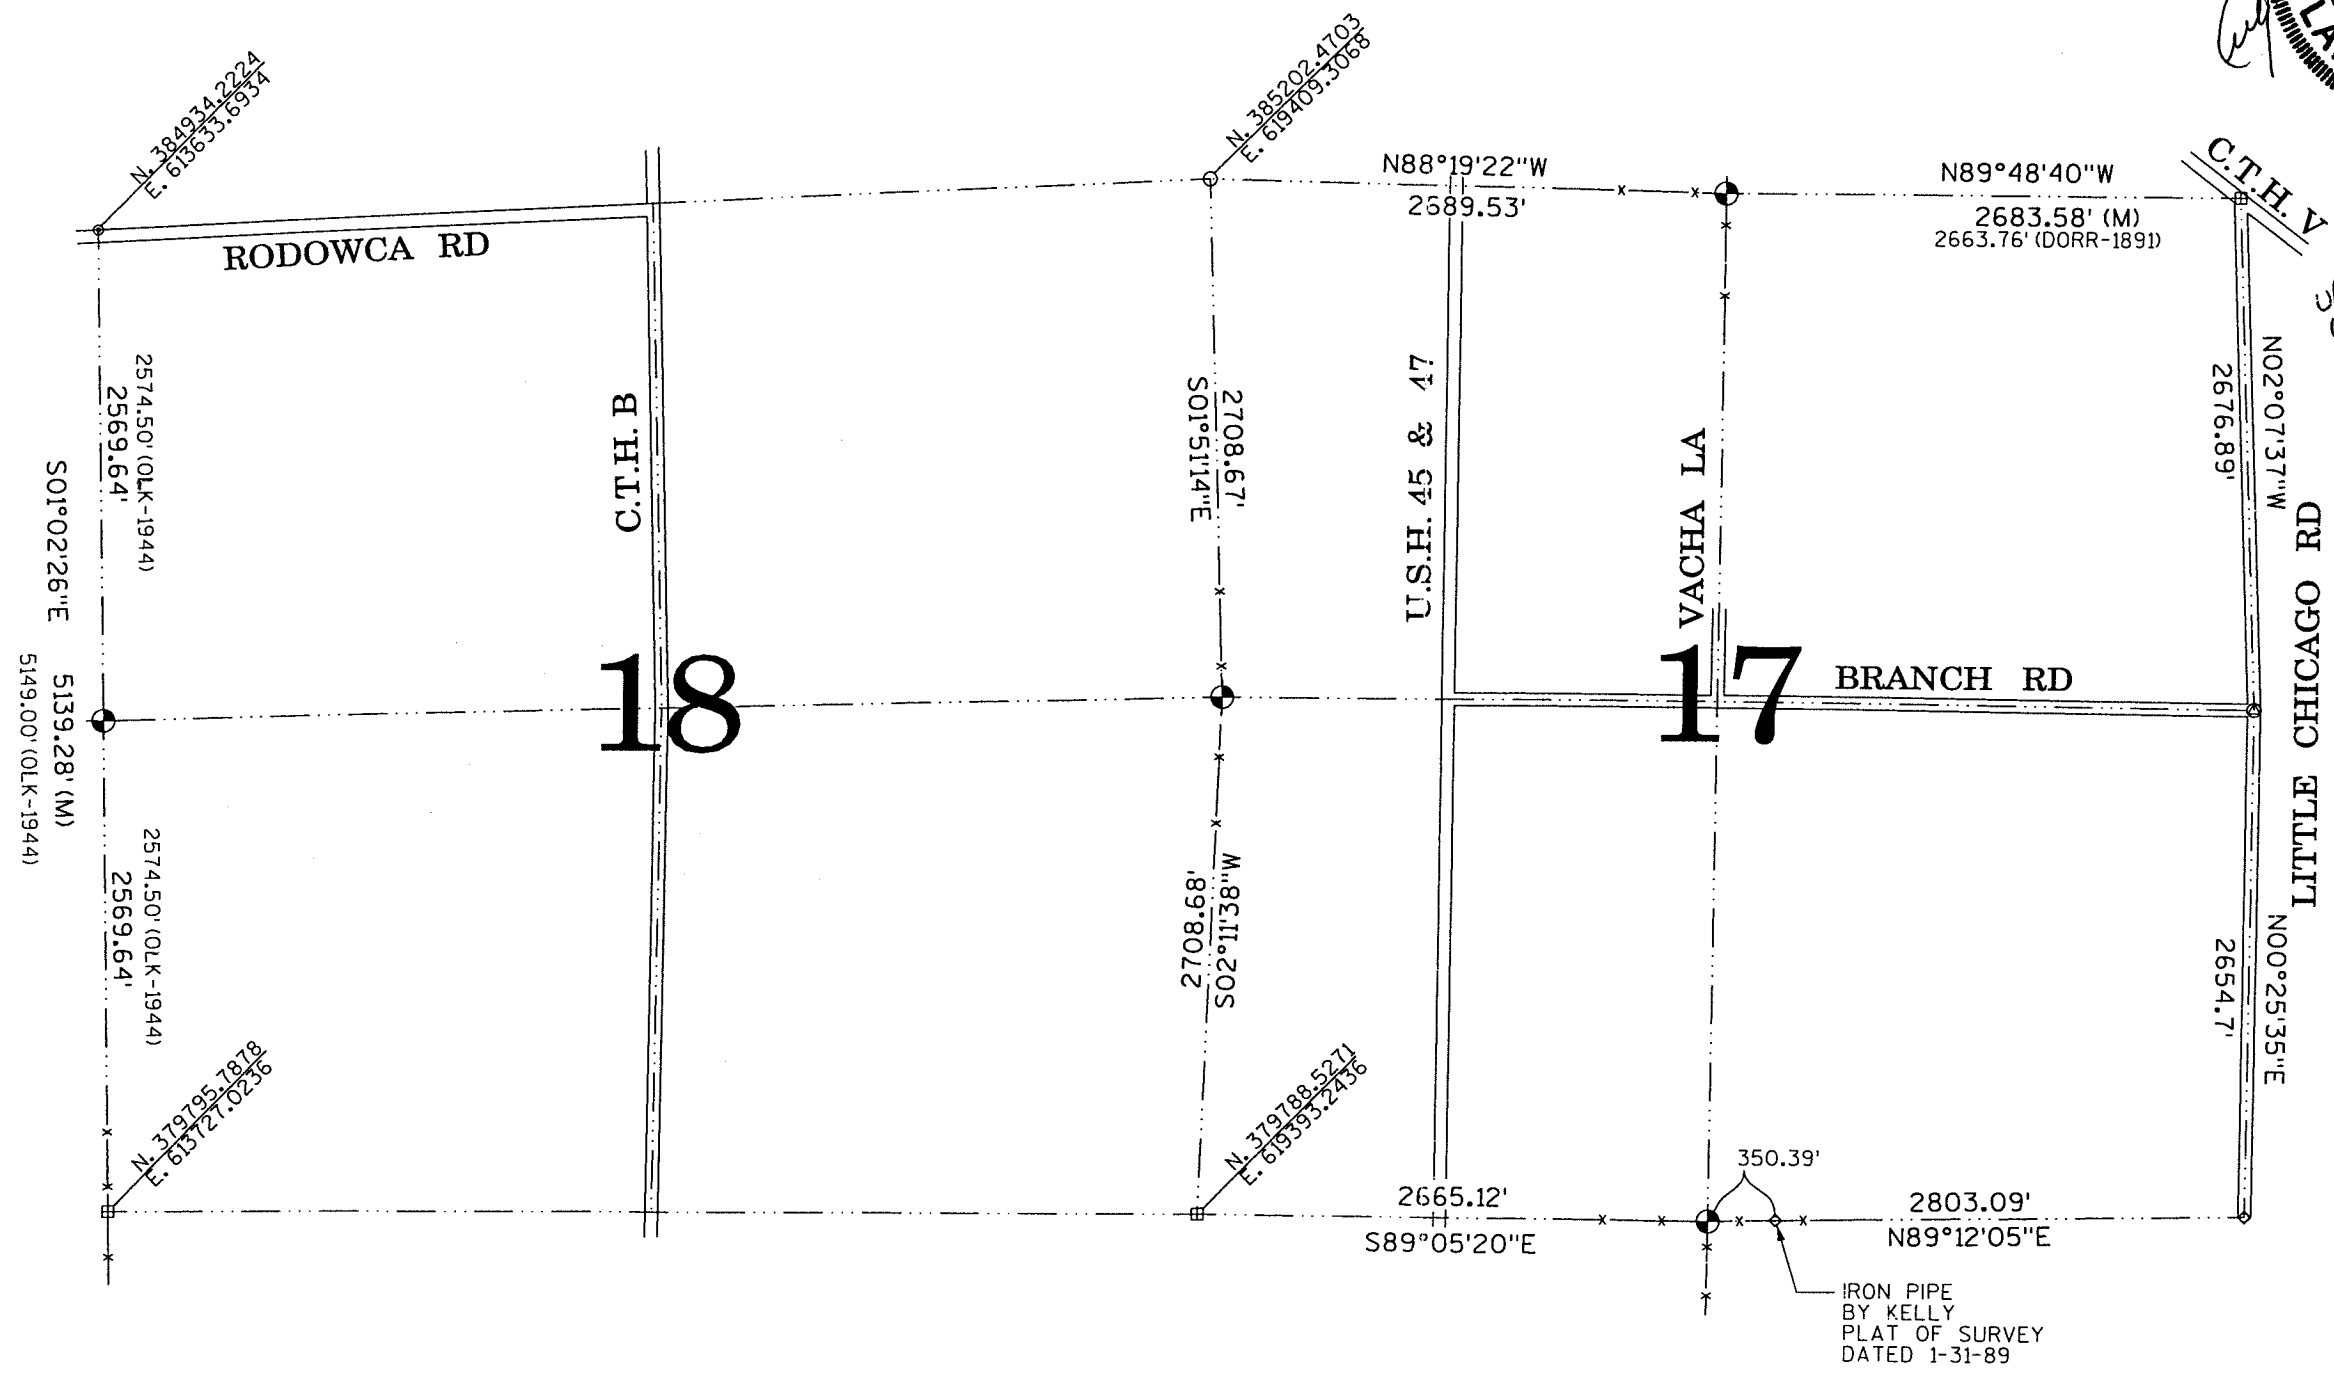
N. 384934.2224
E. 613633.6934

N. 385202.4703
E. 619409.3068

N88°19'22"W
2689.53'

N89°48'40"W
2683.58' (M)
2663.76' (DORR-1891)

C.T.H. V

RODOWCA RD

2574.50' (OLK-1944)
2569.64'

S01°02'26"E

5139.28' (M)
5149.00' (OLK-1944)

2574.50' (OLK-1944)
2569.64'

C.T.H. B

18

2708.67'
S01°51'14"E

2708.68'
S02°11'38"W

U.S.H. 45 & 47

VACHA LA

17

BRANCH RD

2676.89'
N02°07'37"W

LITTLE CHICAGO RD

2654.7'
N00°25'35"E

N. 379795.7878
E. 613727.0236

N. 379788.5271
E. 619393.2436

2665.12'
S89°05'20"E

350.39'

2803.09'
N89°12'05"E

IRON PIPE
BY KELLY
PLAT OF SURVEY
DATED 1-31-89